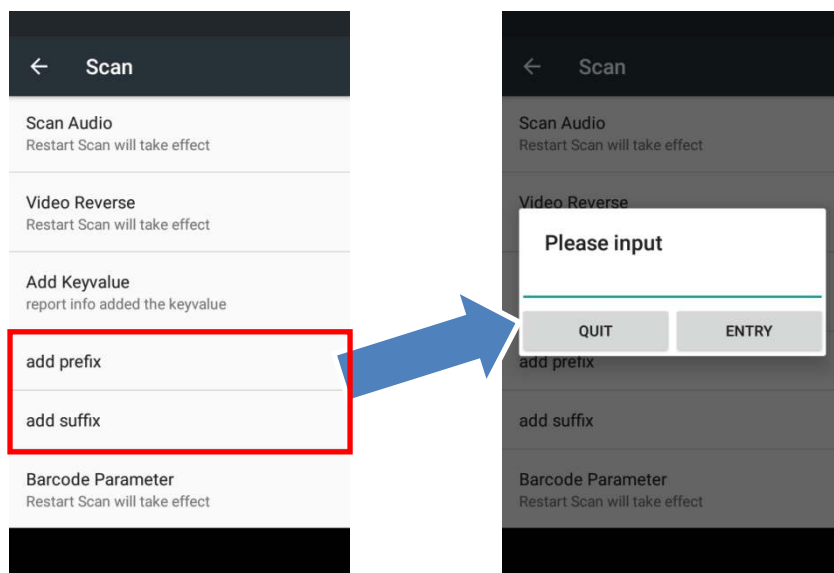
← Scan

Scan Audio
Restart Scan will take effect

Video Reverse
Restart Scan will take effect

Add Keyvalue
report info added the keyvalue

add prefix

add suffix

Barcode Parameter
Restart Scan will take effect

← Scan

Scan Audio
Restart Scan will take effect

Video Reverse

Please input

QUIT ENTRY

add prefix

add suffix

Barcode Parameter
Restart Scan will take effect